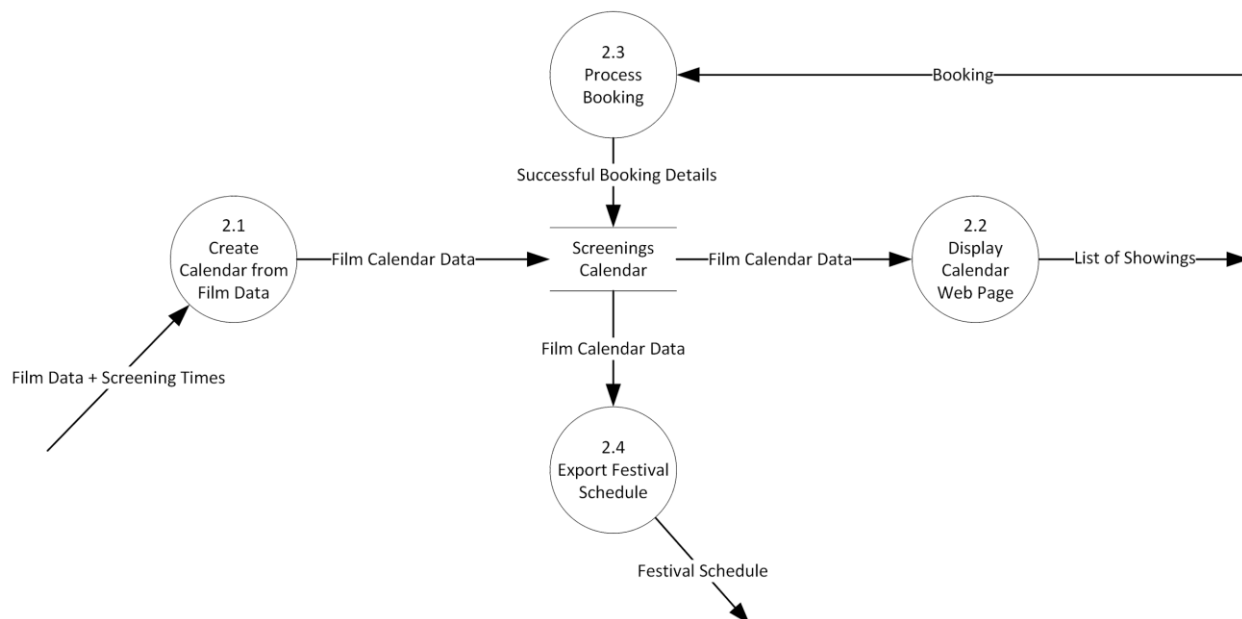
2.3
Process
Booking

Booking

Successful Booking Details

2.1
Create
Calendar from
Film Data

Film Calendar Data

Screenings
Calendar

Film Calendar Data

2.2
Display
Calendar
Web Page

List of Showings

Film Data + Screening Times

Film Calendar Data

2.4
Export Festival
Schedule

Festival Schedule